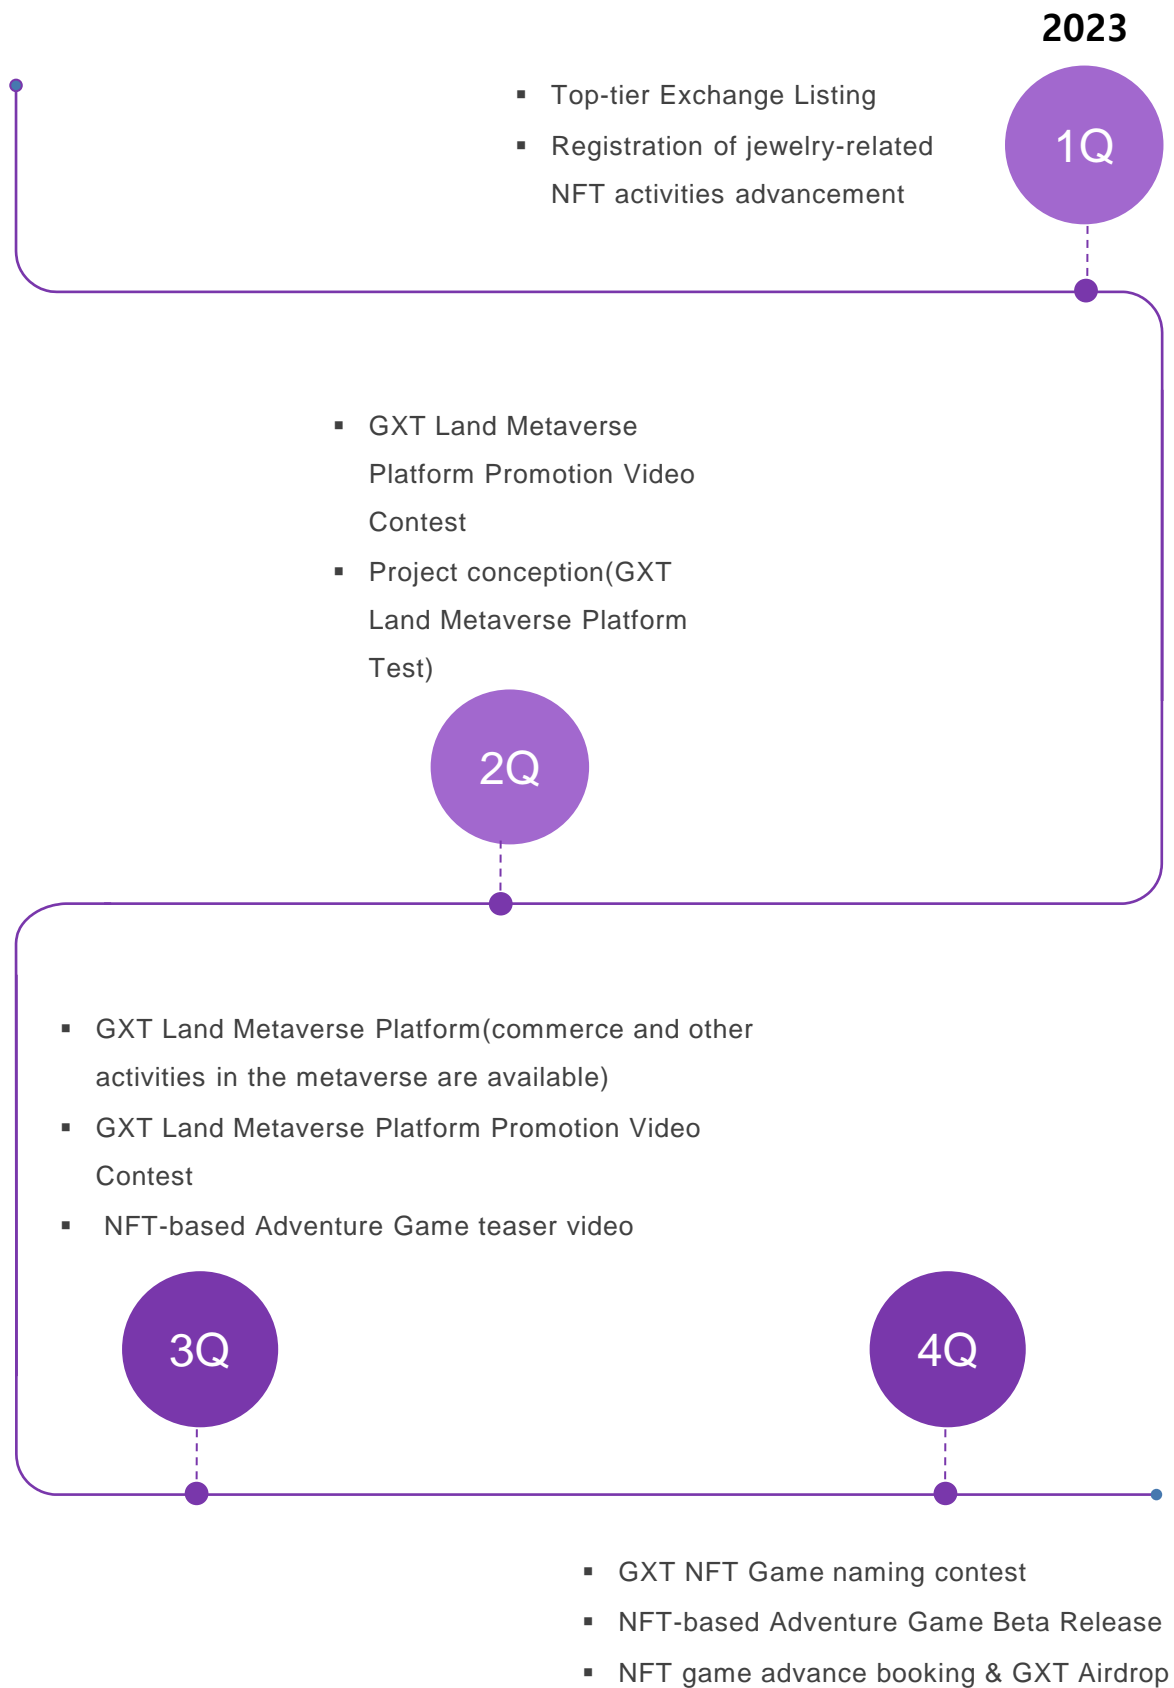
2023

▪ Top-tier Exchange Listing
▪ Registration of jewelry-related NFT activities advancement

1Q

▪ GXT Land Metaverse Platform Promotion Video Contest
▪ Project conception(GXT Land Metaverse Platform Test)

2Q

▪ GXT Land Metaverse Platform(commerce and other activities in the metaverse are available)
▪ GXT Land Metaverse Platform Promotion Video Contest
▪ NFT-based Adventure Game teaser video

3Q

4Q

▪ GXT NFT Game naming contest
▪ NFT-based Adventure Game Beta Release
▪ NFT game advance booking & GXT Airdrop